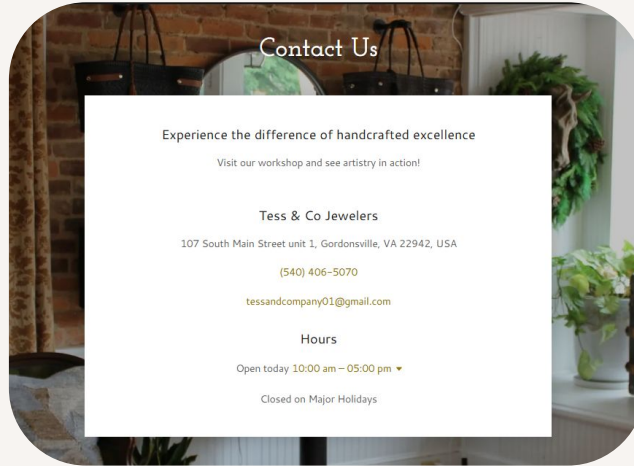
Contact Us

Experience the difference of handcrafted excellence

Visit our workshop and see artistry in action!

Tess & Co Jewelers

107 South Main Street unit 1, Gordonsville, VA 22942, USA

(540) 406-5070

tessandcompany01@gmail.com

Hours

Open today 10:00 am – 05:00 pm

Closed on Major Holidays